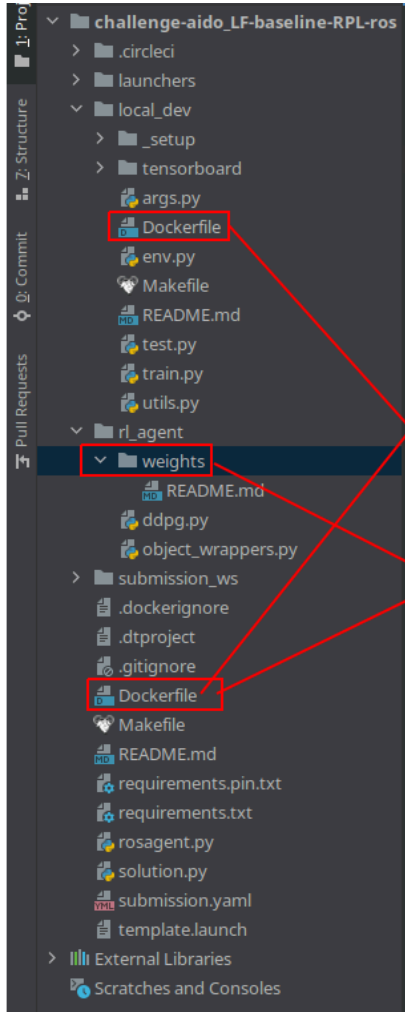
1: Proj
7: Structure
0: Commit
Pull Requests

challenge-aido_LF-baseline-RPL-ros
.circleci
launchers
local_dev
_setup
tensorboard
args.py
Dockerfile
env.py
Makefile
README.md
test.py
train.py
utils.py
rl_agent
weights
README.md
ddpg.py
object_wrappers.py
submission_ws
.dockerignore
.dtproject
.gitignore
Dockerfile
Makefile
README.md
requirements.pin.txt
requirements.txt
rosagent.py
solution.py
submission.yaml
template.launch
External Libraries
Scratches and Consoles